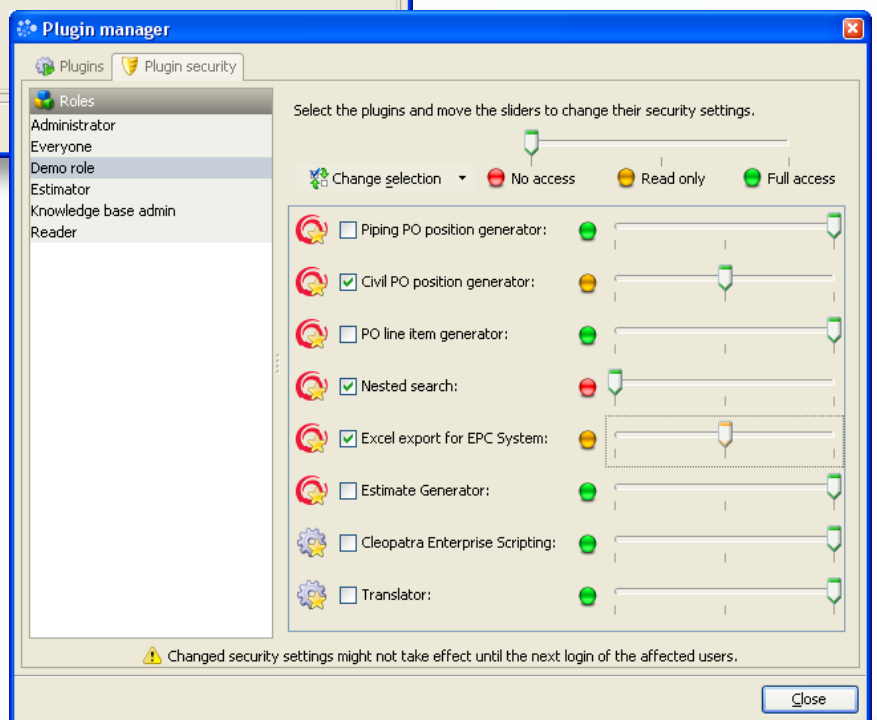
Plugin manager

Plugins
Plugin security

Roles
Administrator
Everyone
Demo role
Estimator
Knowledge base admin
Reader

Select the plugins and move the sliders to change their security settings.

Change selection
No access
Read only
Full access

Piping PO position generator:
Civil PO position generator:
PO line item generator:
Nested search:
Excel export for EPC System:
Estimate Generator:
Cleopatra Enterprise Scripting:
Translator:

Changed security settings might not take effect until the next login of the affected users.

Close